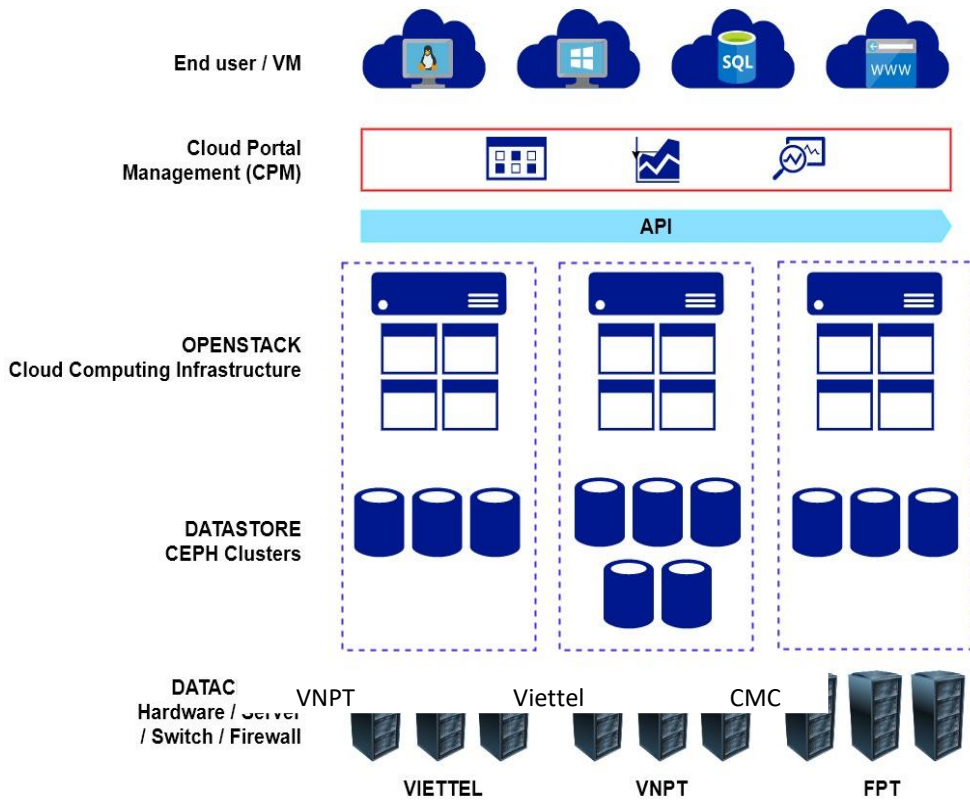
End user / VM

SQL

WWW

Cloud Portal Management (CPM)

API

OPENSTACK Cloud Computing Infrastructure

DATASTORE CEPH Clusters

DATAC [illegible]
Hardware / Server / Switch / Firewall

VNPT

Viettel

CMC

VIETTEL

VNPT

FPT